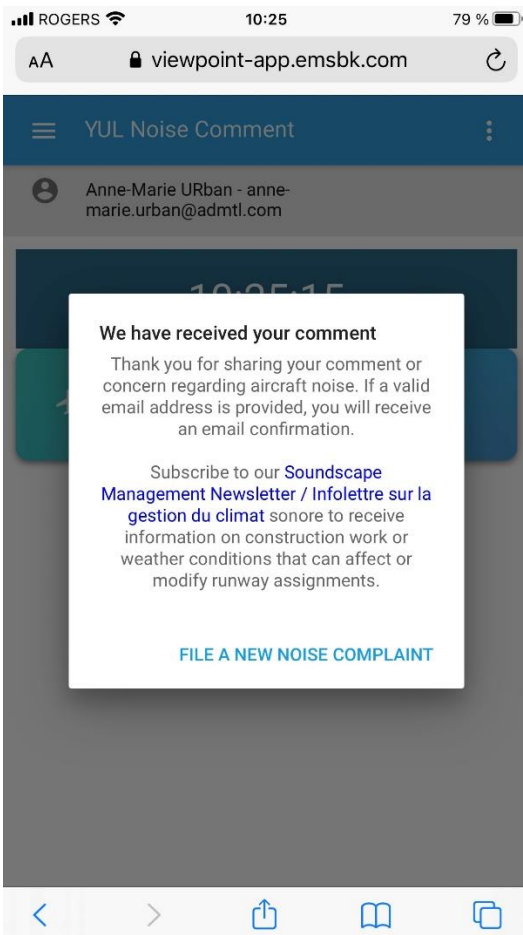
ROGERS 10:25 79 %

AA viewpoint-app.emsbk.com

YUL Noise Comment

Anne-Marie URban - anne-marie.urban@admtl.com

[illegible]

We have received your comment

Thank you for sharing your comment or concern regarding aircraft noise. If a valid email address is provided, you will receive an email confirmation.

Subscribe to our Soundscape Management Newsletter / Infolettre sur la gestion du climat sonore to receive information on construction work or weather conditions that can affect or modify runway assignments.

FILE A NEW NOISE COMPLAINT